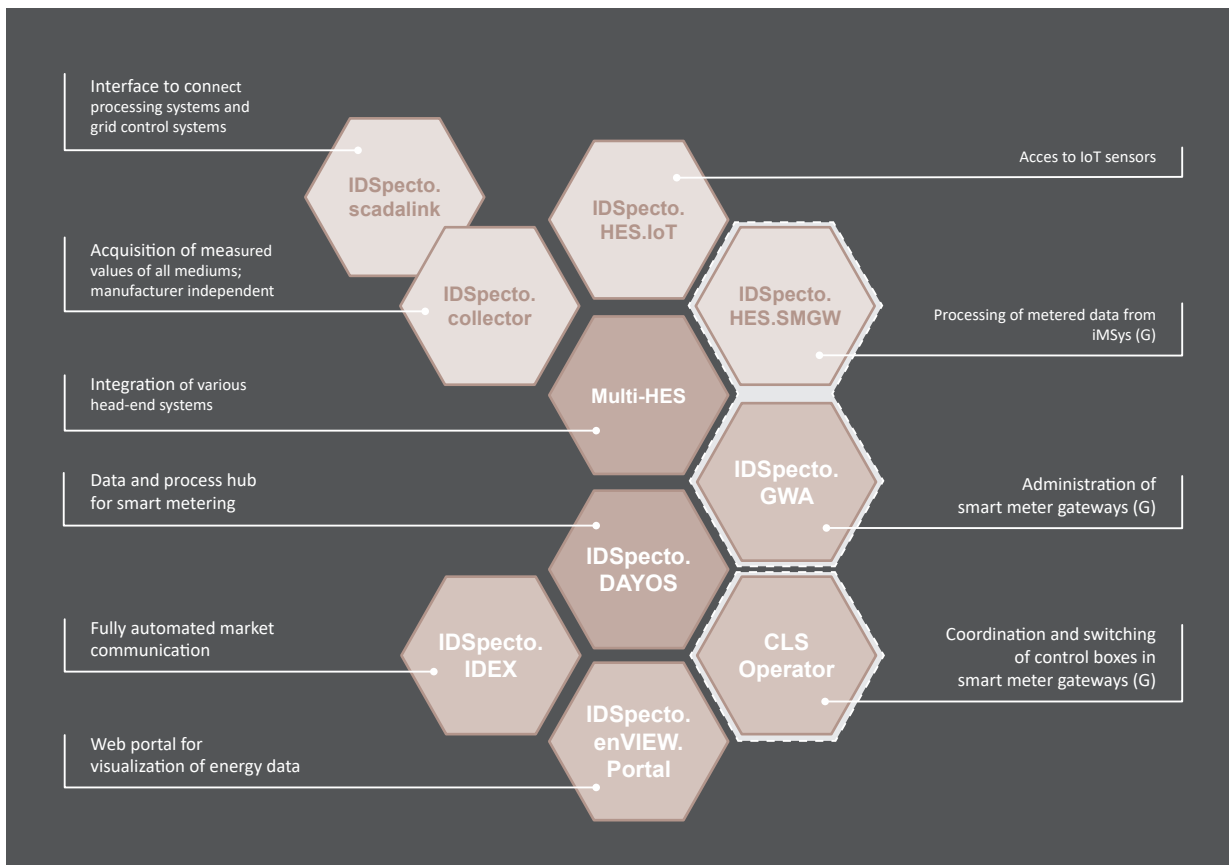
Interface to connect processing systems and grid control systems

IDSpecto. scadalink

IDSpecto. HES.IoT

Acces to IoT sensors

Acquisition of measured values of all mediums; manufacturer independent

IDSpecto. collector

IDSpecto. HES.SMGW

Processing of metered data from iMSys (G)

Integration of various head-end systems

Multi-HES

IDSpecto. GWA

Data and process hub for smart metering

Administration of smart meter gateways (G)

IDSpecto. DAYOS

Fully automated market communication

IDSpecto. IDEX

CLS Operator

Coordination and switching of control boxes in smart meter gateways (G)

Web portal for visualization of energy data

IDSpecto. enVIEW. Portal